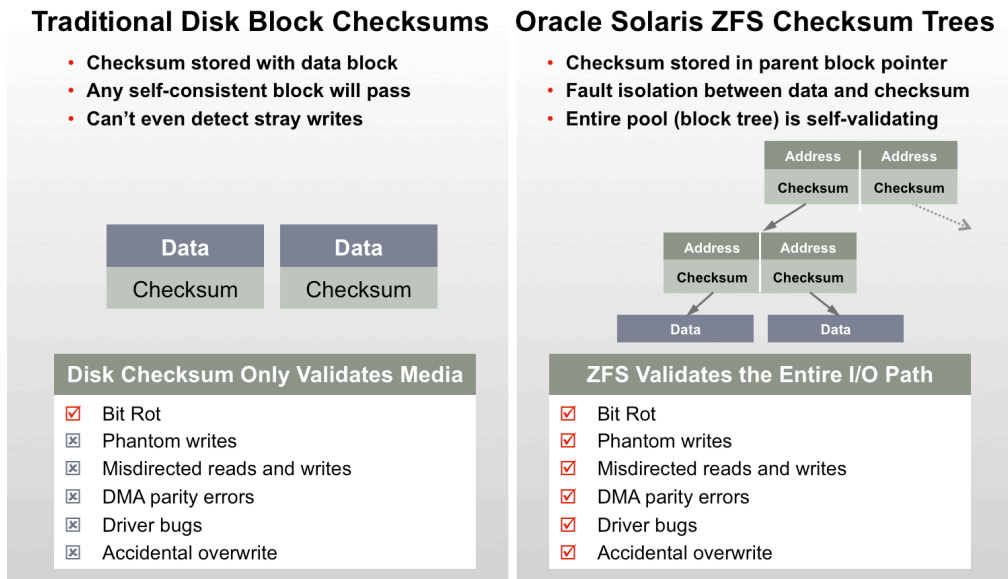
Traditional Disk Block Checksums

• Checksum stored with data block
• Any self-consistent block will pass
• Can't even detect stray writes

| Data | Data |
|---|---|
| Checksum | Checksum |

Disk Checksum Only Validates Media

☑ Bit Rot
☒ Phantom writes
☒ Misdirected reads and writes
☒ DMA parity errors
☒ Driver bugs
☒ Accidental overwrite

Oracle Solaris ZFS Checksum Trees

• Checksum stored in parent block pointer
• Fault isolation between data and checksum
• Entire pool (block tree) is self-validating

| Address | Address |
|---|---|
| Checksum | Checksum |

| Address | Address |
|---|---|
| Checksum | Checksum |

Data

Data

ZFS Validates the Entire I/O Path

☑ Bit Rot
☑ Phantom writes
☑ Misdirected reads and writes
☑ DMA parity errors
☑ Driver bugs
☑ Accidental overwrite